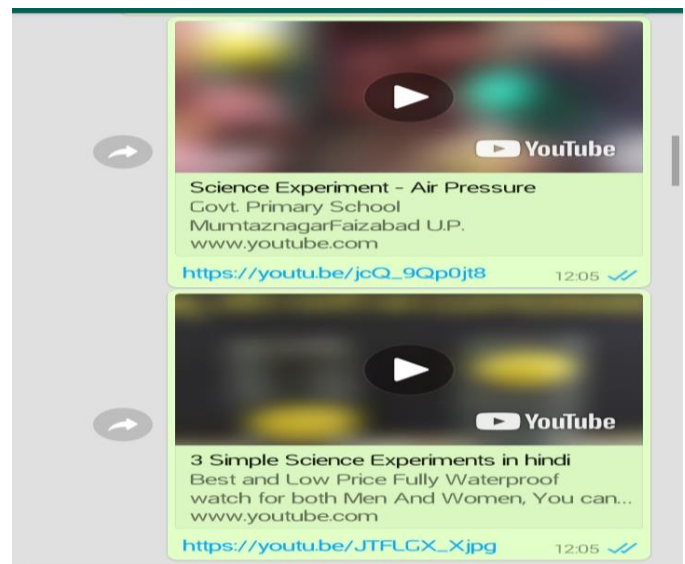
YouTube

Science Experiment - Air Pressure
Govt. Primary School MumtaznagarFaizabad U.P.
www.youtube.com

https://youtu.be/jcQ_9Qp0jt8

12:05

YouTube

3 Simple Science Experiments in hindi
Best and Low Price Fully Waterproof watch for both Men And Women, You can...
www.youtube.com

https://youtu.be/JTFLGX_Xjpg

12:05